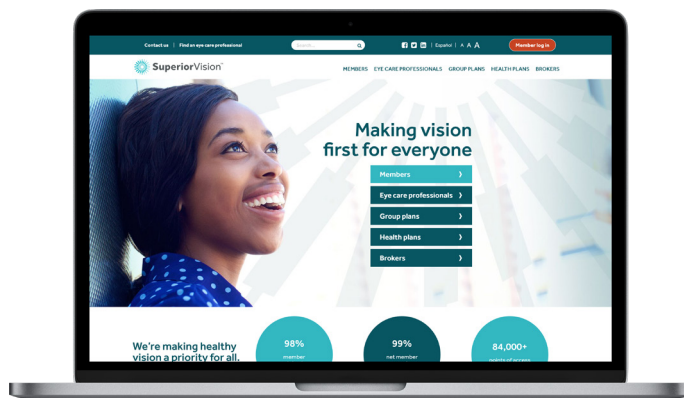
Contact us | Find an eye care professional

Search

Español | A A A

Member log in

SuperiorVision

MEMBERS EYE CARE PROFESSIONALS GROUP PLANS HEALTH PLANS BROKERS

Making vision first for everyone

Members ›

Eye care professionals ›

Group plans ›

Health plans ›

Brokers ›

We're making healthy vision a priority for all.

98%
member

99%
net member

84,000+
points of access